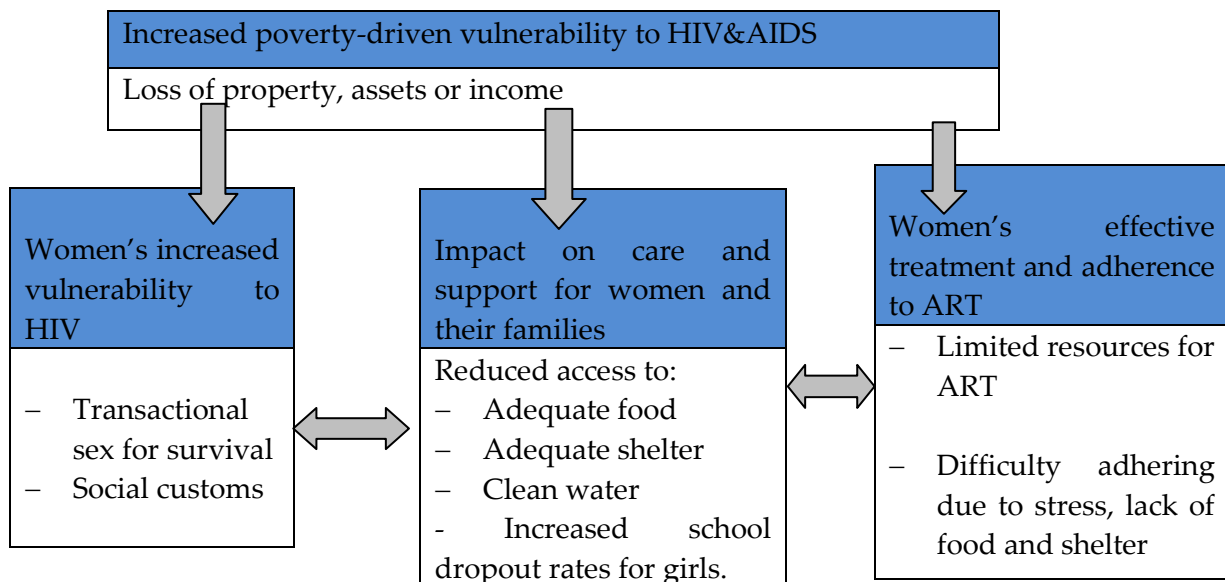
Increased poverty-driven vulnerability to HIV&AIDS

Loss of property, assets or income

Women's increased vulnerability to HIV

– Transactional sex for survival
– Social customs

Impact on care and support for women and their families

Reduced access to:
– Adequate food
– Adequate shelter
– Clean water
- Increased school dropout rates for girls.

Women's effective treatment and adherence to ART

– Limited resources for ART

– Difficulty adhering due to stress, lack of food and shelter